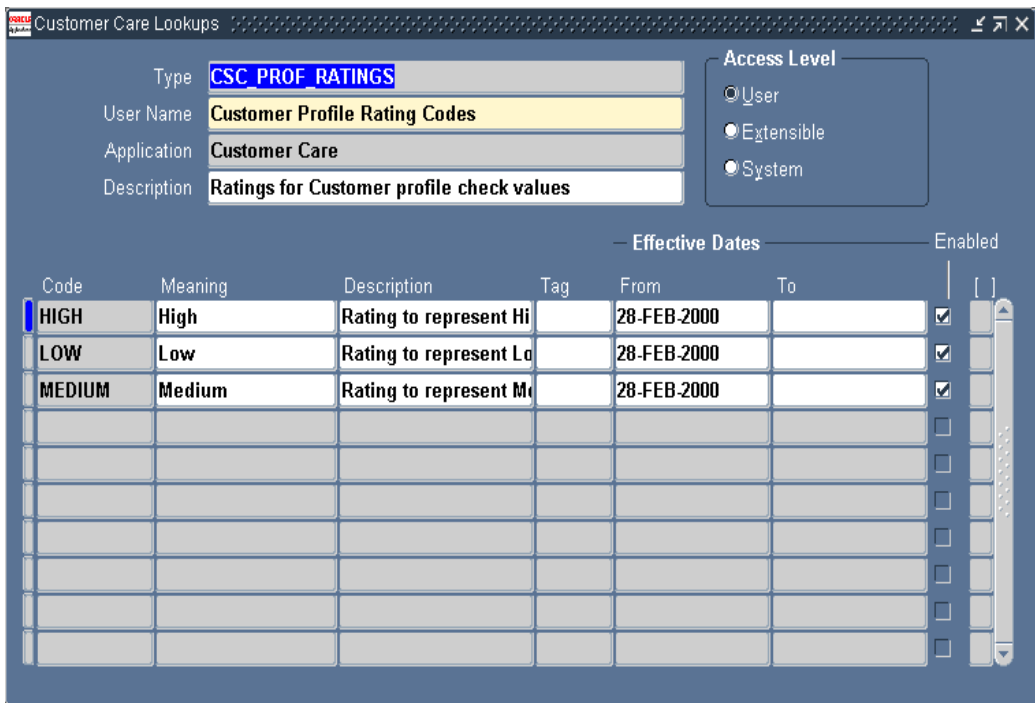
Customer Care Lookups

Type CSC_PROF_RATINGS
User Name Customer Profile Rating Codes
Application Customer Care
Description Ratings for Customer profile check values

Access Level
User
Extensible
System

Effective Dates
Enabled

| Code | Meaning | Description | Tag | From | To | Enabled | [ ] |
|---|---|---|---|---|---|---|---|
| HIGH | High | Rating to represent Hi | | 28-FEB-2000 | | ☑ | |
| LOW | Low | Rating to represent Lo | | 28-FEB-2000 | | ☑ | |
| MEDIUM | Medium | Rating to represent Me | | 28-FEB-2000 | | ☑ | |
| | | | | | | ☐ | |
| | | | | | | ☐ | |
| | | | | | | ☐ | |
| | | | | | | ☐ | |
| | | | | | | ☐ | |
| | | | | | | ☐ | |
| | | | | | | ☐ | |